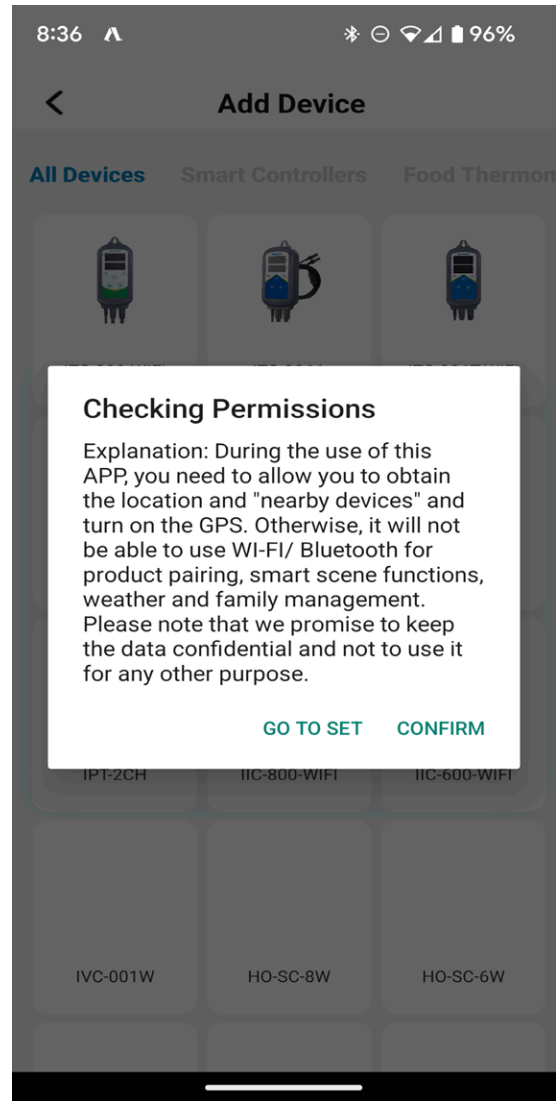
8:36 96%

Add Device

All Devices Smart Controllers Food Thermon

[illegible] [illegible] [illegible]

Checking Permissions

Explanation: During the use of this APP, you need to allow you to obtain the location and "nearby devices" and turn on the GPS. Otherwise, it will not be able to use WI-FI/ Bluetooth for product pairing, smart scene functions, weather and family management. Please note that we promise to keep the data confidential and not to use it for any other purpose.

GO TO SET CONFIRM

IPT-2CH IIC-800-WIFI IIC-600-WIFI

IVC-001W HO-SC-8W HO-SC-6W